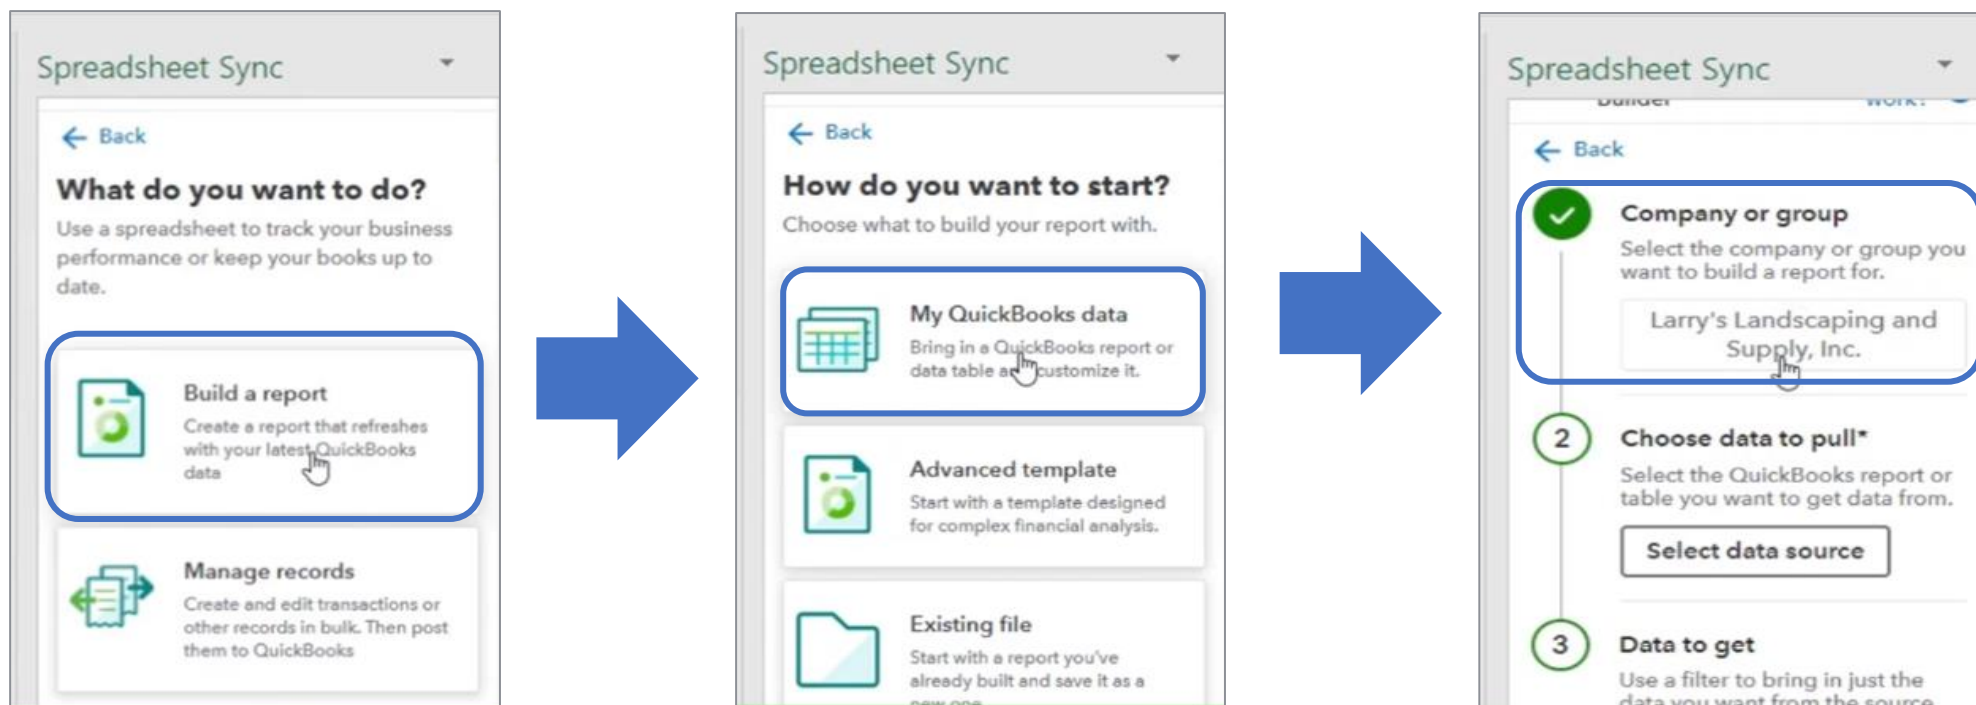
Spreadsheet Sync

← Back

What do you want to do?

Use a spreadsheet to track your business performance or keep your books up to date.

Build a report

Create a report that refreshes with your latest QuickBooks data

Manage records

Create and edit transactions or other records in bulk. Then post them to QuickBooks

Spreadsheet Sync

← Back

How do you want to start?

Choose what to build your report with.

My QuickBooks data

Bring in a QuickBooks report or data table and customize it.

Advanced template

Start with a template designed for complex financial analysis.

Existing file

Start with a report you've already built and save it as a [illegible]

Spreadsheet Sync

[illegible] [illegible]

← Back

Company or group

Select the company or group you want to build a report for.

Larry's Landscaping and Supply, Inc.

2

Choose data to pull*

Select the QuickBooks report or table you want to get data from.

Select data source

3

Data to get

Use a filter to bring in just the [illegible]